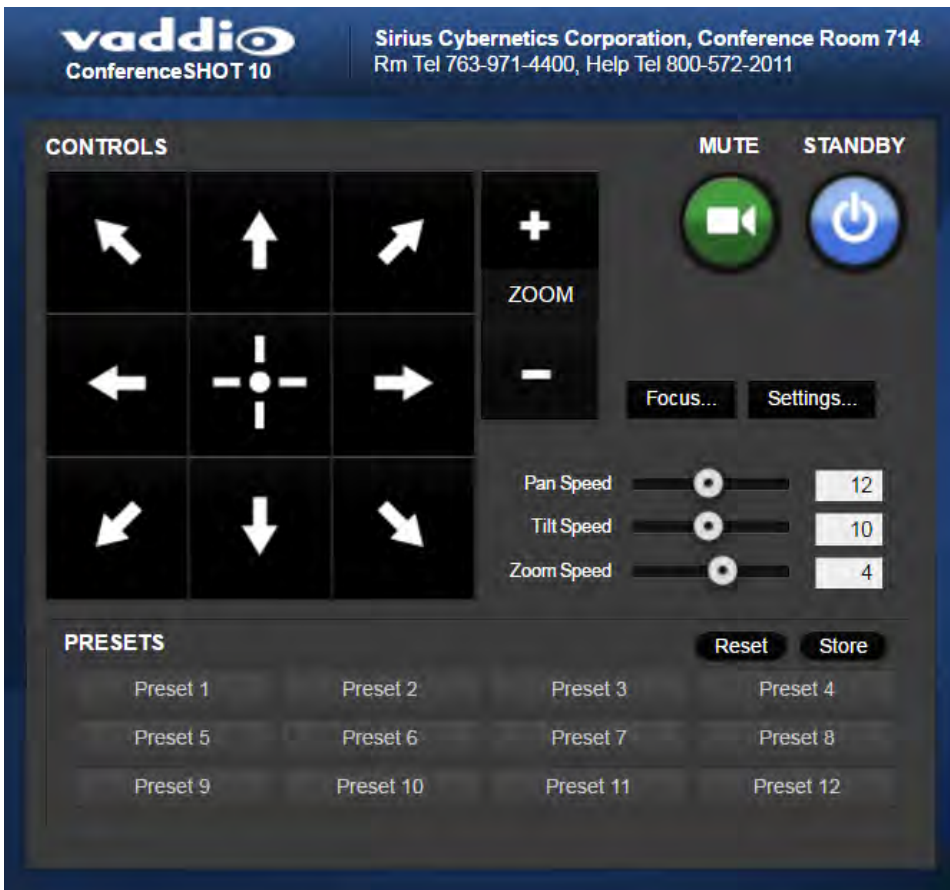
vaddio
ConferenceSHOT 10

Sirius Cybernetics Corporation, Conference Room 714
Rm Tel 763-971-4400, Help Tel 800-572-2011

CONTROLS

MUTE STANDBY

+
ZOOM
−

Focus... Settings...

Pan Speed 12
Tilt Speed 10
Zoom Speed 4

PRESETS

Reset Store

| Preset 1 | Preset 2 | Preset 3 | Preset 4 |
|---|---|---|---|
| Preset 5 | Preset 6 | Preset 7 | Preset 8 |
| Preset 9 | Preset 10 | Preset 11 | Preset 12 |